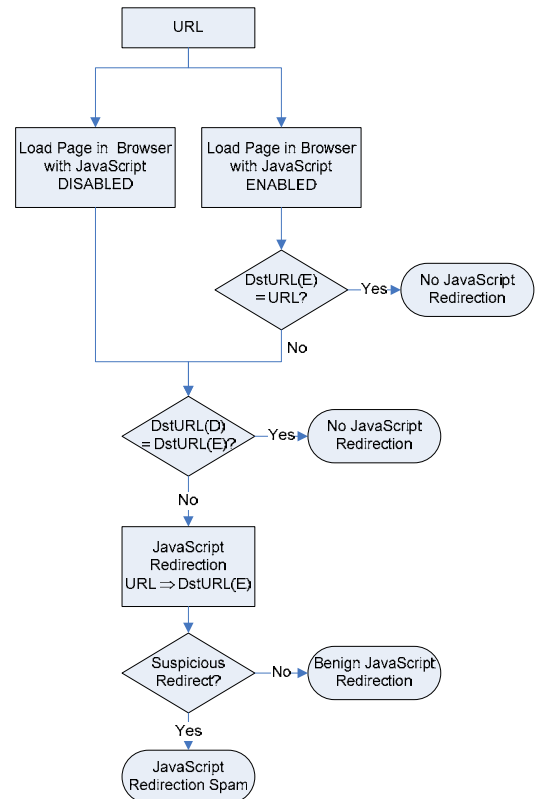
URL

Load Page in Browser with JavaScript DISABLED

Load Page in Browser with JavaScript ENABLED

DstURL(E) = URL?

Yes

No JavaScript Redirection

No

DstURL(D) = DstURL(E)?

Yes

No JavaScript Redirection

No

JavaScript Redirection URL $\Rightarrow$ DstURL(E)

Suspicious Redirect?

No

Benign JavaScript Redirection

Yes

JavaScript Redirection Spam